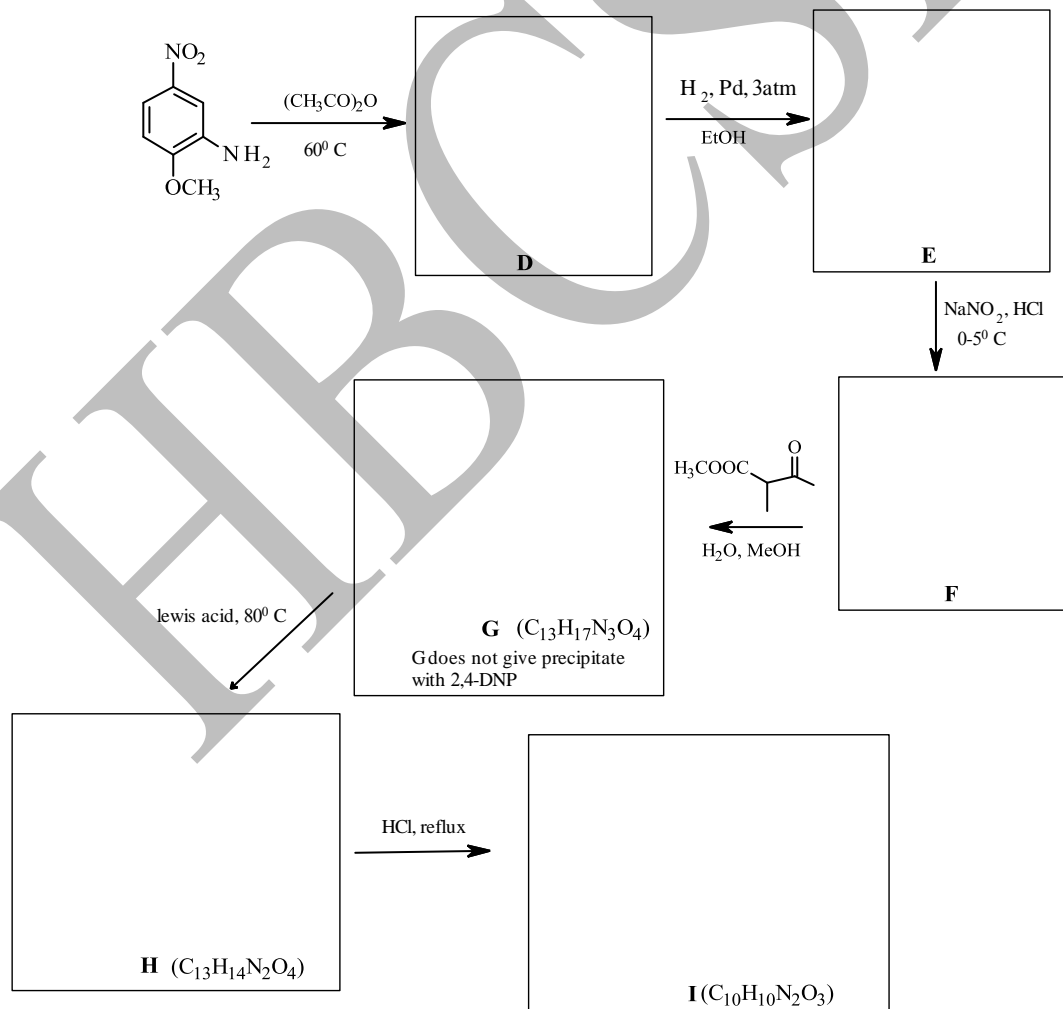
$NO_2$

$NH_2$

$OCH_3$

$(CH_3CO)_2O$

$60^0$ C

D

$H_2$, Pd, 3atm

EtOH

E

$NaNO_2$, HCl

$0\text{-}5^0$ C

F

O

$H_3COOC$

$H_2O$, MeOH

G ($C_{13}H_{17}N_3O_4$)

G does not give precipitate with 2,4-DNP

lewis acid, $80^0$ C

H ($C_{13}H_{14}N_2O_4$)

HCl, reflux

I ($C_{10}H_{10}N_2O_3$)

HBCSE